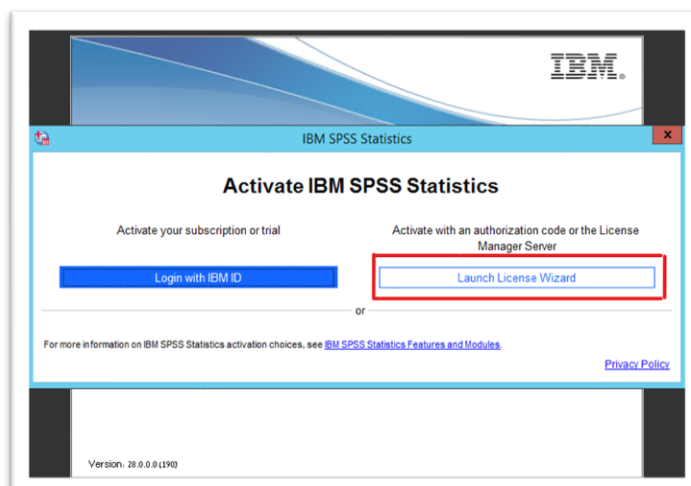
IBM.

IBM SPSS Statistics

Activate IBM SPSS Statistics

Activate your subscription or trial

Activate with an authorization code or the License Manager Server

Login with IBM ID

Launch License Wizard

or

For more information on IBM SPSS Statistics activation choices, see IBM SPSS Statistics Features and Modules.

Privacy Policy

Version: 28.0.0.0 (190)